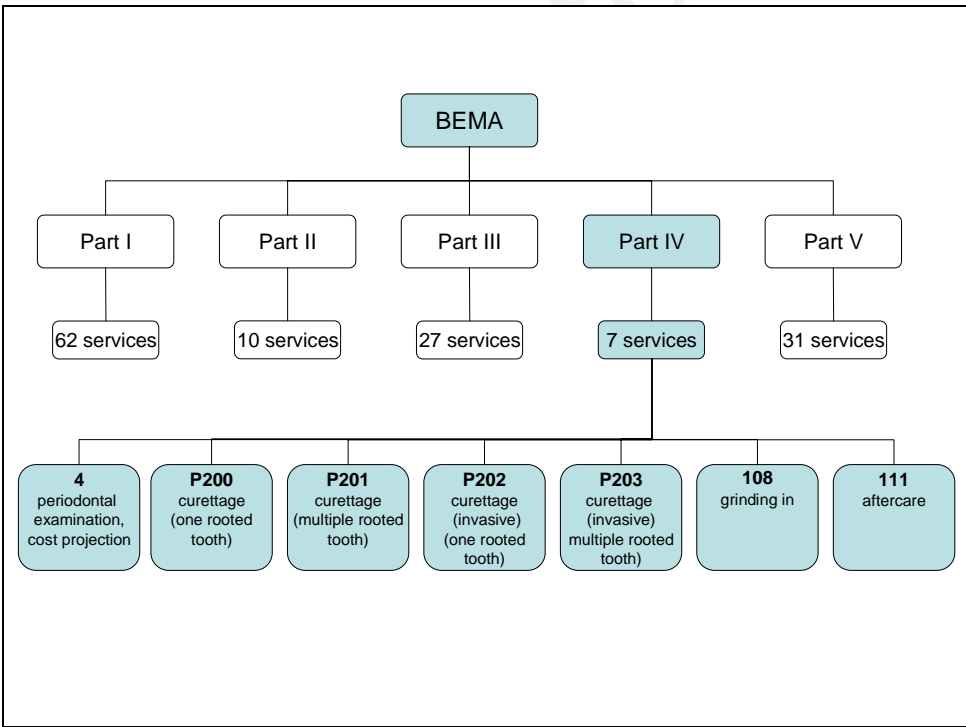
BEMA

Part I

Part II

Part III

Part IV

Part V

62 services

10 services

27 services

7 services

31 services

**4**
periodontal examination, cost projection

**P200**
curettage (one rooted tooth)

**P201**
curettage (multiple rooted tooth)

**P202**
curettage (invasive) (one rooted tooth)

**P203**
curettage (invasive) multiple rooted tooth)

**108**
grinding in

**111**
aftercare